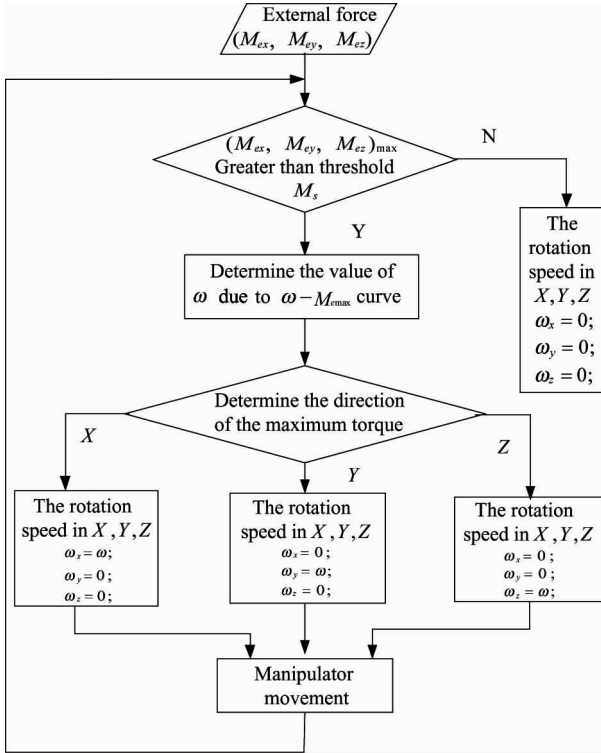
External force
$(M_{ex},\ M_{ey},\ M_{ez})$

$(M_{ex},\ M_{ey},\ M_{ez})_{\max}$
Greater than threshold
$M_s$

N

The rotation speed in $X,Y,Z$
$\omega_x = 0;$
$\omega_y = 0;$
$\omega_z = 0;$

Y

Determine the value of $\omega$ due to $\omega - M_{e\max}$ curve

Determine the direction of the maximum torque

$X$

$Y$

$Z$

The rotation speed in $X,Y,Z$
$\omega_x = \omega;$
$\omega_y = 0;$
$\omega_z = 0;$

The rotation speed in $X,Y,Z$
$\omega_x = 0;$
$\omega_y = \omega;$
$\omega_z = 0;$

The rotation speed in $X,Y,Z$
$\omega_x = 0;$
$\omega_y = 0;$
$\omega_z = \omega;$

Manipulator movement